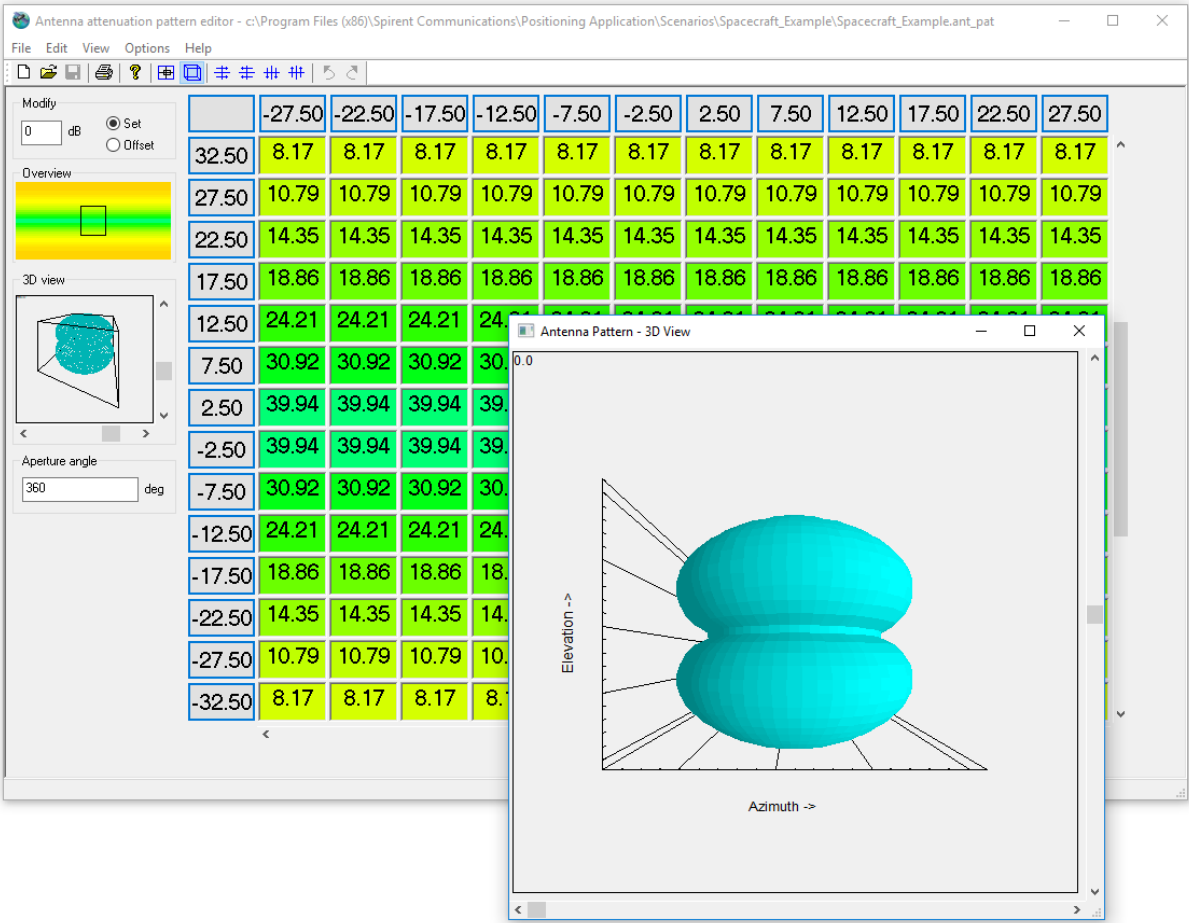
Antenna attenuation pattern editor - c:\Program Files (x86)\Spirent Communications\Positioning Application\Scenarios\Spacecraft_Example\Spacecraft_Example.ant_pat

File Edit View Options Help

Modify
0 dB
Set
Offset

Overview

3D view

Aperture angle
360 deg

| | -27.50 | -22.50 | -17.50 | -12.50 | -7.50 | -2.50 | 2.50 | 7.50 | 12.50 | 17.50 | 22.50 | 27.50 |
|---|---|---|---|---|---|---|---|---|---|---|---|---|
| 32.50 | 8.17 | 8.17 | 8.17 | 8.17 | 8.17 | 8.17 | 8.17 | 8.17 | 8.17 | 8.17 | 8.17 | 8.17 |
| 27.50 | 10.79 | 10.79 | 10.79 | 10.79 | 10.79 | 10.79 | 10.79 | 10.79 | 10.79 | 10.79 | 10.79 | 10.79 |
| 22.50 | 14.35 | 14.35 | 14.35 | 14.35 | 14.35 | 14.35 | 14.35 | 14.35 | 14.35 | 14.35 | 14.35 | 14.35 |
| 17.50 | 18.86 | 18.86 | 18.86 | 18.86 | 18.86 | 18.86 | 18.86 | 18.86 | 18.86 | 18.86 | 18.86 | 18.86 |
| 12.50 | 24.21 | 24.21 | 24.21 | 24.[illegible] | | | | | | | | |
| 7.50 | 30.92 | 30.92 | 30.92 | 30.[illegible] | | | | | | | | |
| 2.50 | 39.94 | 39.94 | 39.94 | 39.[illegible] | | | | | | | | |
| -2.50 | 39.94 | 39.94 | 39.94 | 39.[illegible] | | | | | | | | |
| -7.50 | 30.92 | 30.92 | 30.92 | 30.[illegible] | | | | | | | | |
| -12.50 | 24.21 | 24.21 | 24.21 | 24.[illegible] | | | | | | | | |
| -17.50 | 18.86 | 18.86 | 18.86 | 18.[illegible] | | | | | | | | |
| -22.50 | 14.35 | 14.35 | 14.35 | 14.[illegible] | | | | | | | | |
| -27.50 | 10.79 | 10.79 | 10.79 | 10.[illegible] | | | | | | | | |
| -32.50 | 8.17 | 8.17 | 8.17 | 8.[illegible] | | | | | | | | |

Antenna Pattern - 3D View
0.0
Elevation ->
Azimuth ->